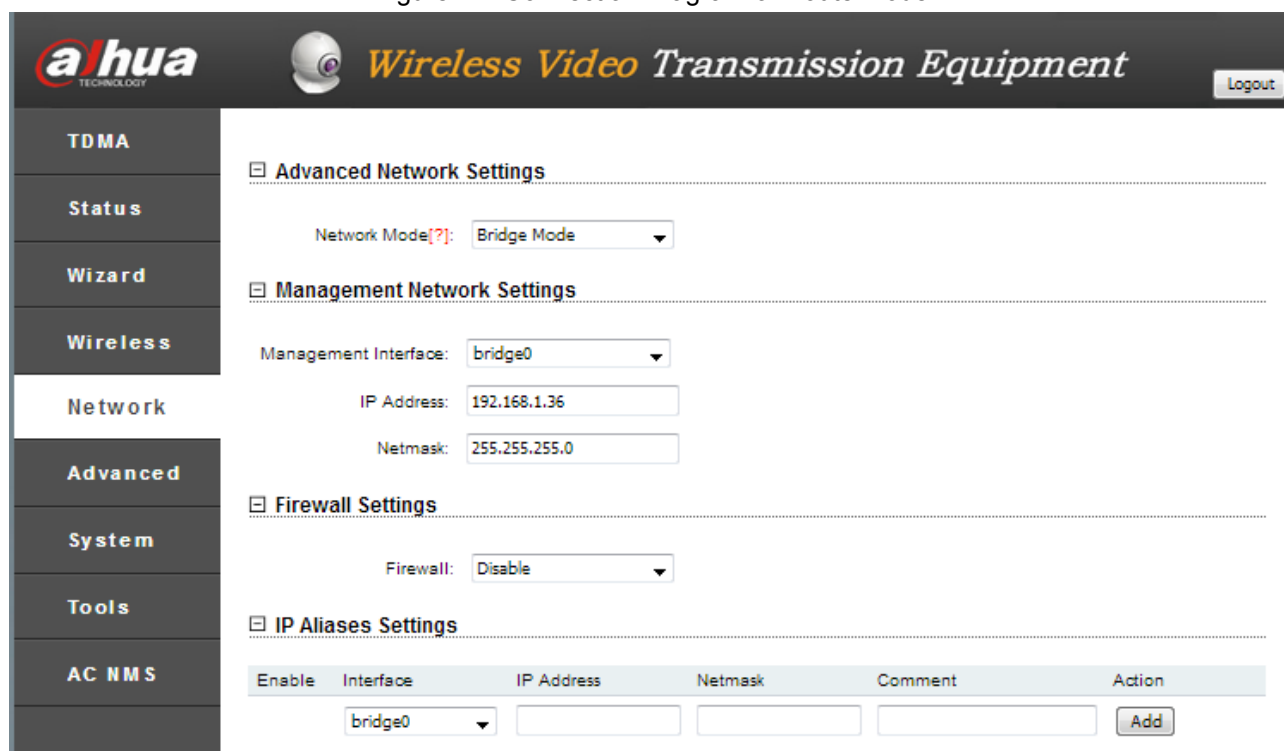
alhua
TECHNOLOGY

Wireless Video Transmission Equipment

Logout

TDMA
Status
Wizard
Wireless
Network
Advanced
System
Tools
AC NMS

⊟ Advanced Network Settings

Network Mode[?]: Bridge Mode

⊟ Management Network Settings

Management Interface: bridge0

IP Address: 192.168.1.36

Netmask: 255.255.255.0

⊟ Firewall Settings

Firewall: Disable

⊟ IP Aliases Settings

| Enable | Interface | IP Address | Netmask | Comment | Action |
|---|---|---|---|---|---|
| | bridge0 | | | | Add |